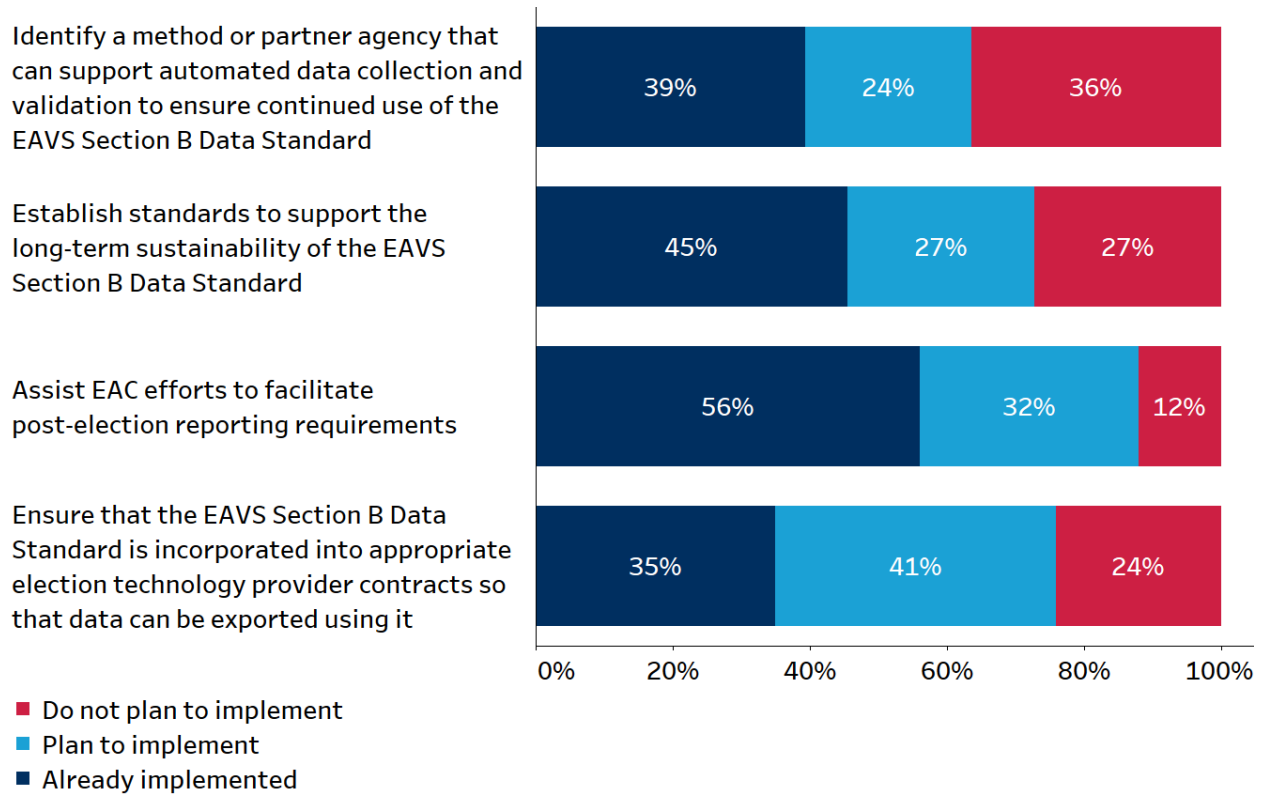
Identify a method or partner agency that can support automated data collection and validation to ensure continued use of the EAVS Section B Data Standard

39%

24%

36%

Establish standards to support the long-term sustainability of the EAVS Section B Data Standard

45%

27%

27%

Assist EAC efforts to facilitate post-election reporting requirements

56%

32%

12%

Ensure that the EAVS Section B Data Standard is incorporated into appropriate election technology provider contracts so that data can be exported using it

35%

41%

24%

0%
20%
40%
60%
80%
100%

Do not plan to implement
Plan to implement
Already implemented